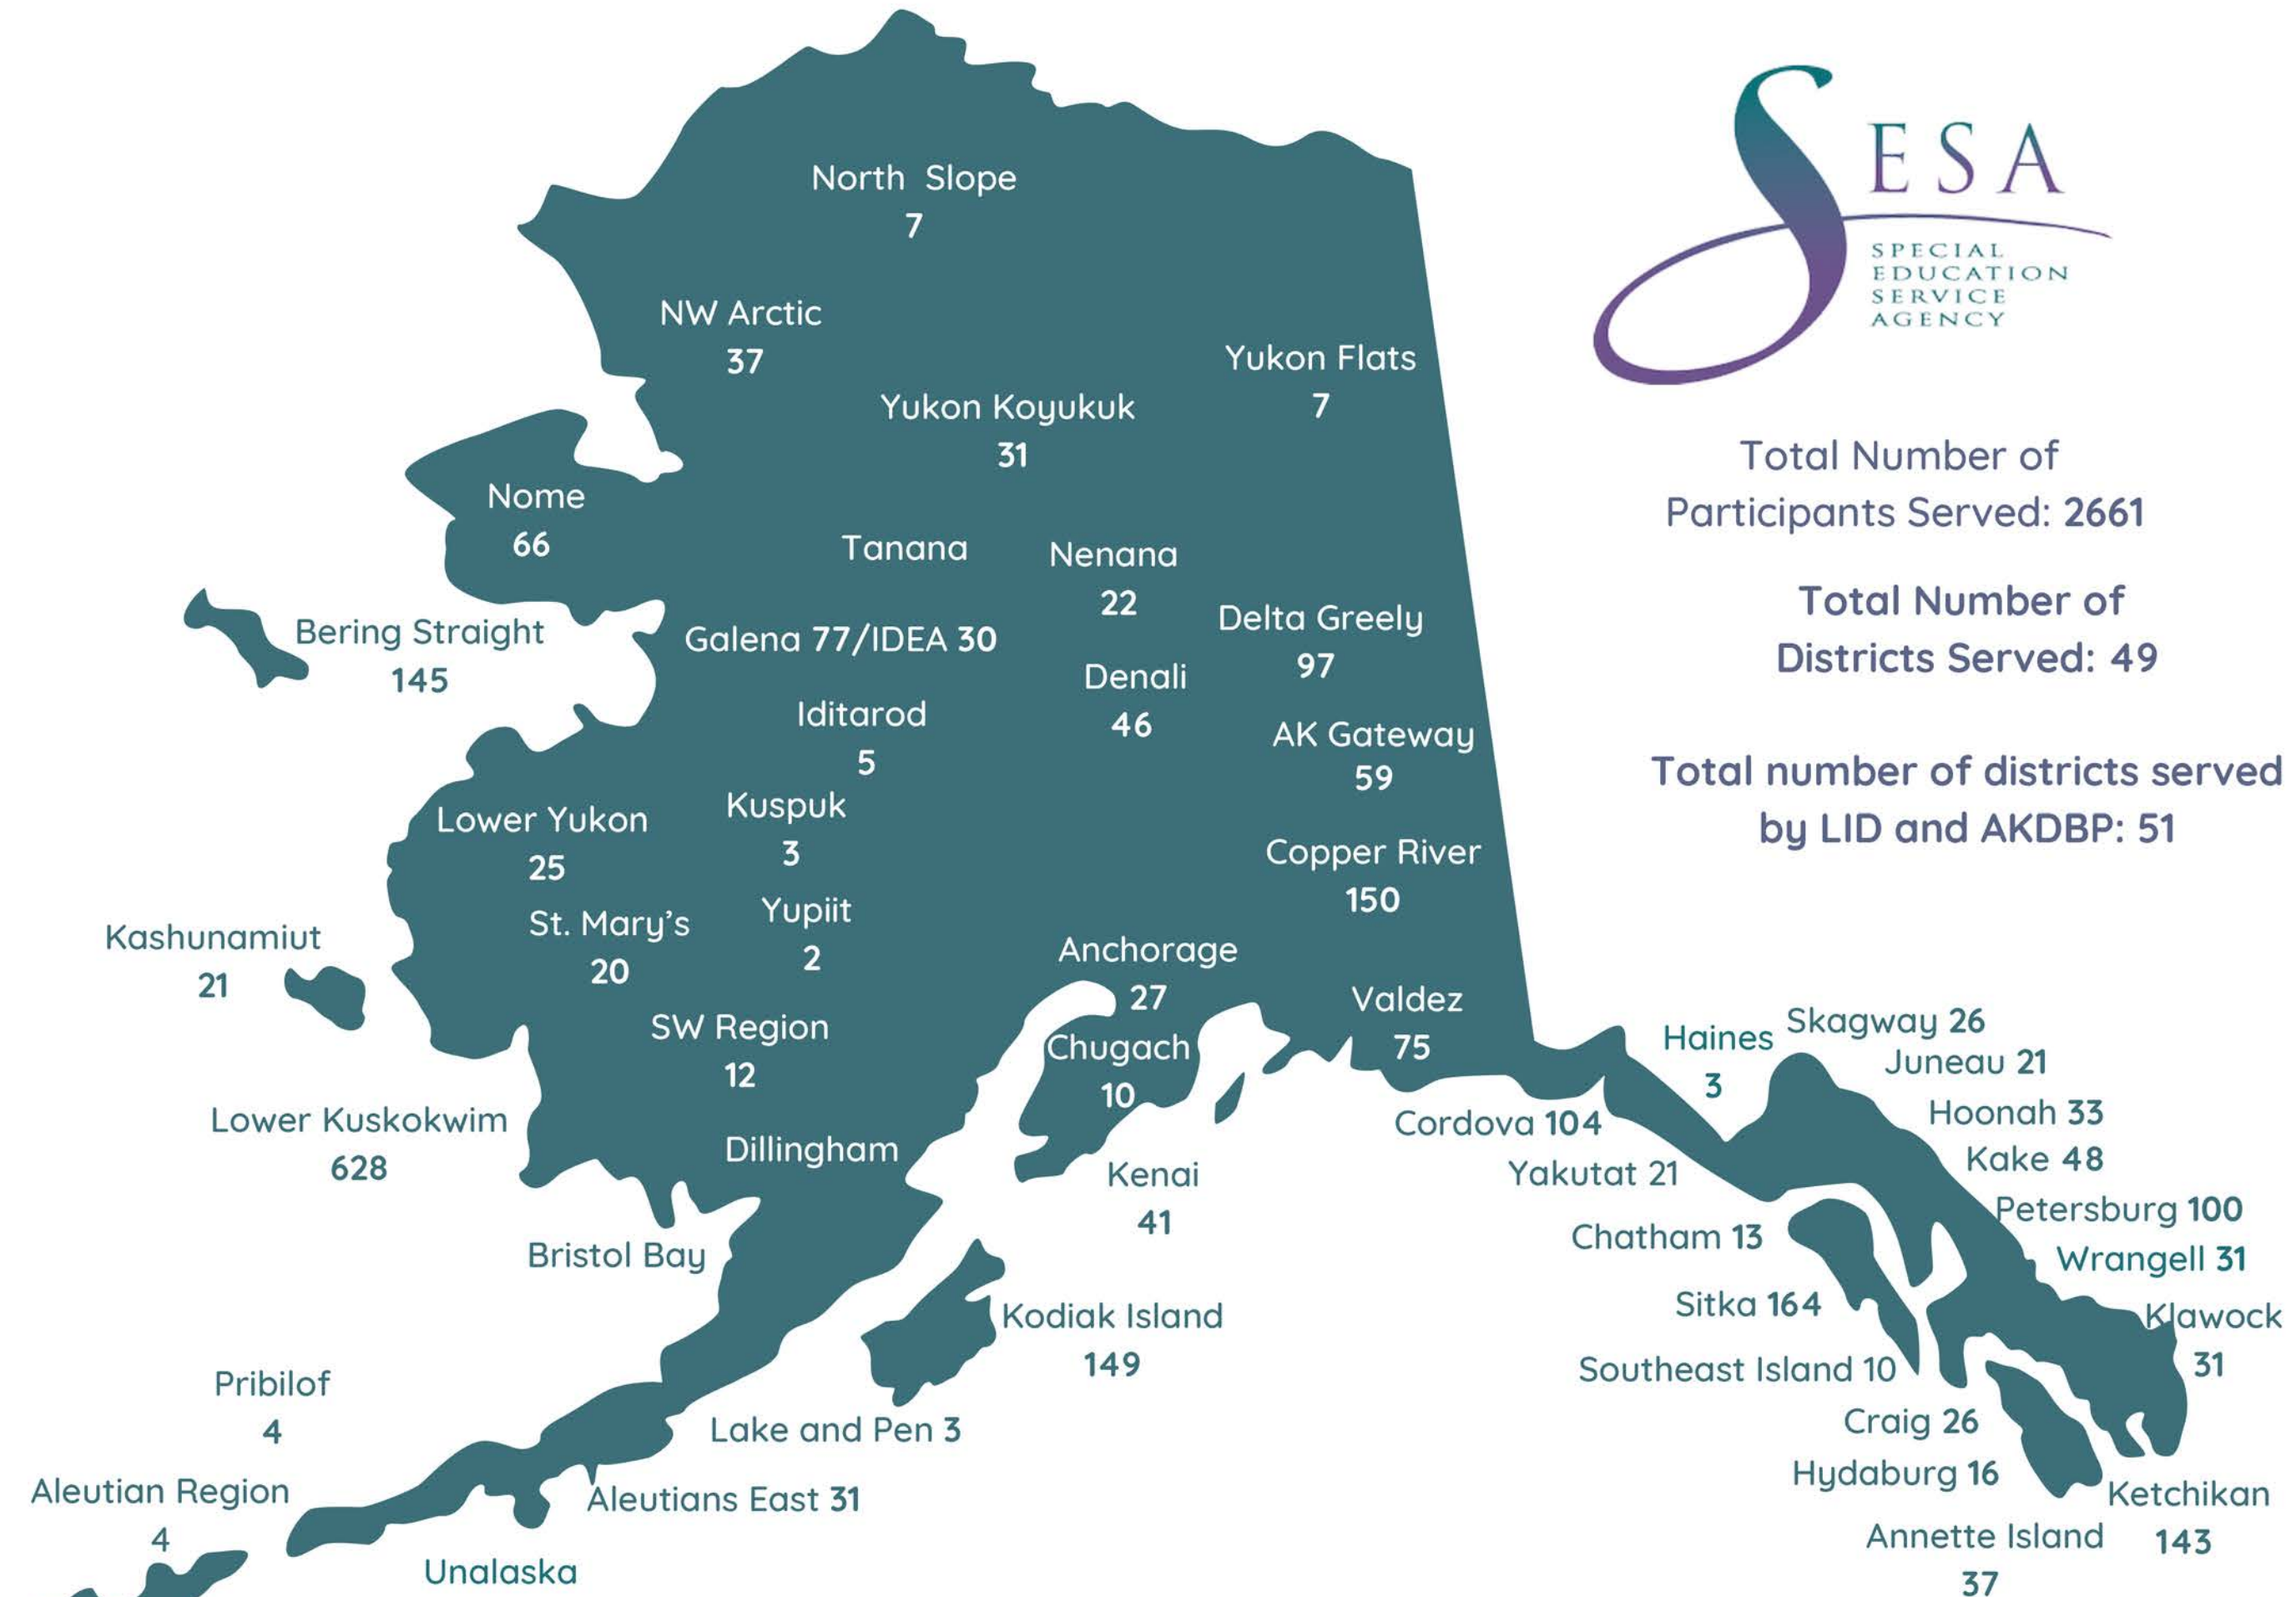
SESA
SPECIAL EDUCATION SERVICE AGENCY

Total Number of Participants Served: 2661

Total Number of Districts Served: 49

Total number of districts served by LID and AKDBP: 51

North Slope 7

NW Arctic 37

Yukon Flats 7

Yukon Koyukuk 31

Nome 66

Tanana

Nenana 22

Bering Straight 145

Galena 77/IDEA 30

Delta Greely 97

Denali 46

Iditarod 5

AK Gateway 59

Lower Yukon 25

Kuspuk 3

Copper River 150

St. Mary's 20

Yupiit 2

Kashunamiut 21

Anchorage 27

Valdez 75

SW Region 12

Chugach 10

Haines 3

Skagway 26

Juneau 21

Lower Kuskokwim 628

Cordova 104

Hoonah 33

Dillingham

Kenai 41

Yakutat 21

Kake 48

Petersburg 100

Bristol Bay

Chatham 13

Wrangell 31

Kodiak Island 149

Sitka 164

Klawock 31

Southeast Island 10

Pribilof 4

Craig 26

Lake and Pen 3

Hydaburg 16

Aleutian Region 4

Aleutians East 31

Ketchikan 143

Annette Island 37

Unalaska